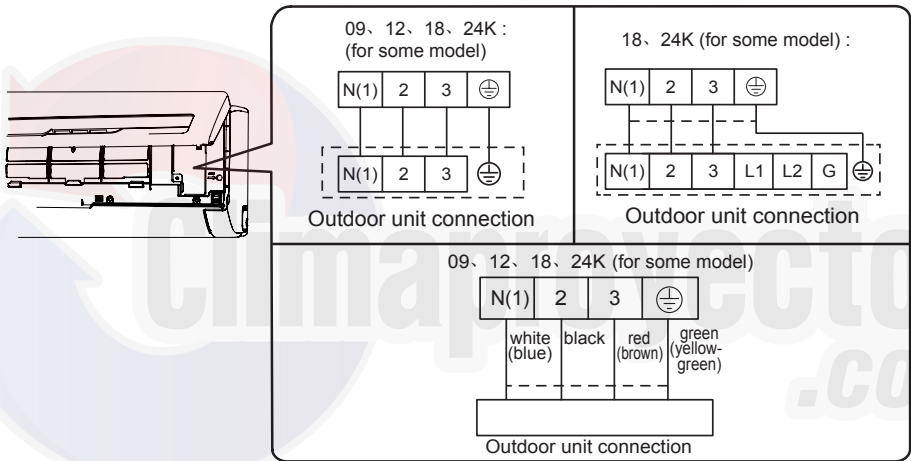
09、12、18、24K :
(for some model)

| N(1) | 2 | 3 | ⏚ |
|---|---|---|---|

| N(1) | 2 | 3 | ⏚ |
|---|---|---|---|

Outdoor unit connection

18、24K (for some model) :

| N(1) | 2 | 3 | ⏚ |
|---|---|---|---|

| N(1) | 2 | 3 | L1 | L2 | G | ⏚ |
|---|---|---|---|---|---|---|

Outdoor unit connection

09、12、18、24K (for some model)

| N(1) | 2 | 3 | ⏚ |
|---|---|---|---|

white (blue) | black | red (brown) | green (yellow-green)

Outdoor unit connection

Climaproyecto .co